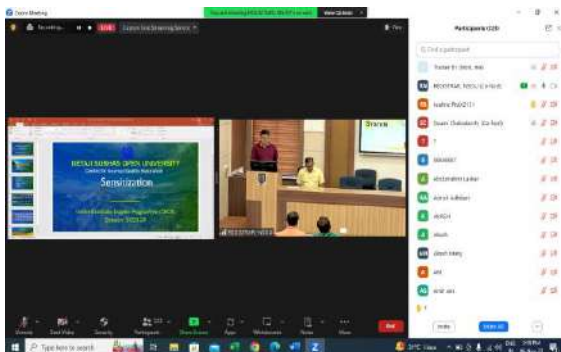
Zoom Meeting

Recording...

LIVE

Custom Live Streaming Service

View Options

Participants (120)

Find a participant

NETAJI SUBHAS OPEN UNIVERSITY

Sensitization

Sravan

NSOU

Invite

Mute All

Type here to search

31°C Haze

ENG